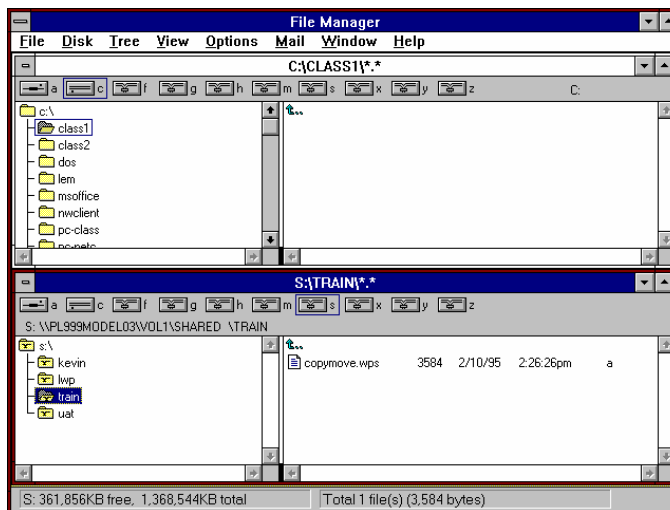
File Manager

File Disk Tree View Options Mail Window Help

C:\CLASS1\*.*

a c f g h m s x y z C:

c:\
class1
class2
dos
lem
msoffice
nwclient
pc-class
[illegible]

S:\TRAIN\*.*

a c f g h m s x y z

S: \\PL999MODEL03\VOL1\SHARED \TRAIN

s:\
kevin
lwp
train
uat

copymove.wps 3584 2/10/95 2:26:26pm a

S: 361,856KB free, 1,368,544KB total

Total 1 file(s) (3,584 bytes)